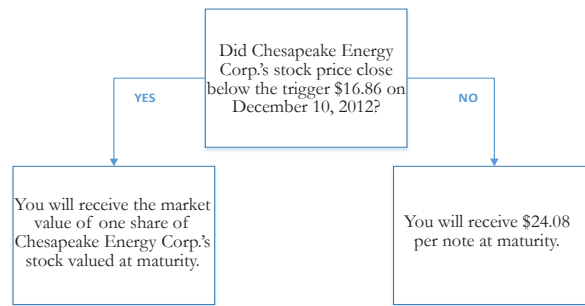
Did Chesapeake Energy Corp.'s stock price close below the trigger $16.86 on December 10, 2012?

YES

NO

You will receive the market value of one share of Chesapeake Energy Corp.'s stock valued at maturity.

You will receive $24.08 per note at maturity.